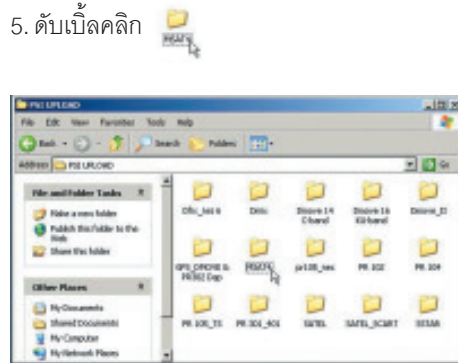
5. ดับเบิ้ลคลิก

PSI47C

PSI UPLOAD

File Edit View Favorites Tools Help

Back Search Folders

Address PSI UPLOAD

Go

File and Folder Tasks

Make a new folder

Publish this folder to the Web

Share this folder

Other Places

My Documents

Shared Documents

My Computer

My Network Places

Ofsi_tes 6

Dmis

Dnove 14 C band

Dnove 16 KU band

Dnove_II

GPS_DRONE & PR302 Dxp

PSI47C

pr100_tes

PR 102

PR 104

PR 100_TS

PR 301_401

SATEL

SATEL_SCART

STAR